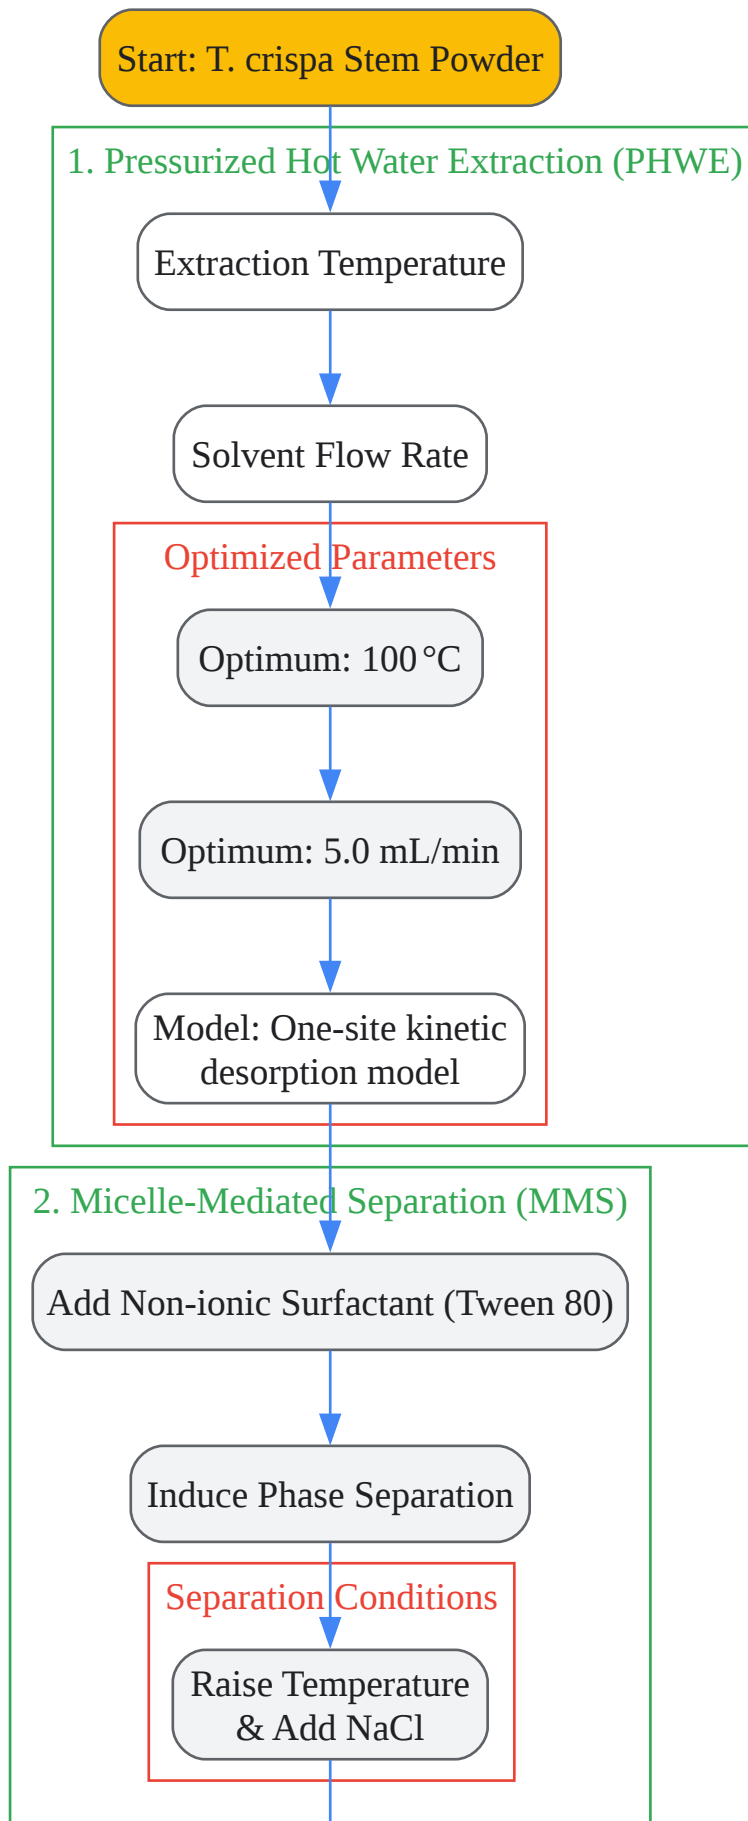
Start: T. crispa Stem Powder

1. Pressurized Hot Water Extraction (PHWE)

Extraction Temperature

Solvent Flow Rate

Optimized Parameters

Optimum: 100 °C

Optimum: 5.0 mL/min

Model: One-site kinetic desorption model

2. Micelle-Mediated Separation (MMS)

Add Non-ionic Surfactant (Tween 80)

Induce Phase Separation

Separation Conditions

Raise Temperature & Add NaCl